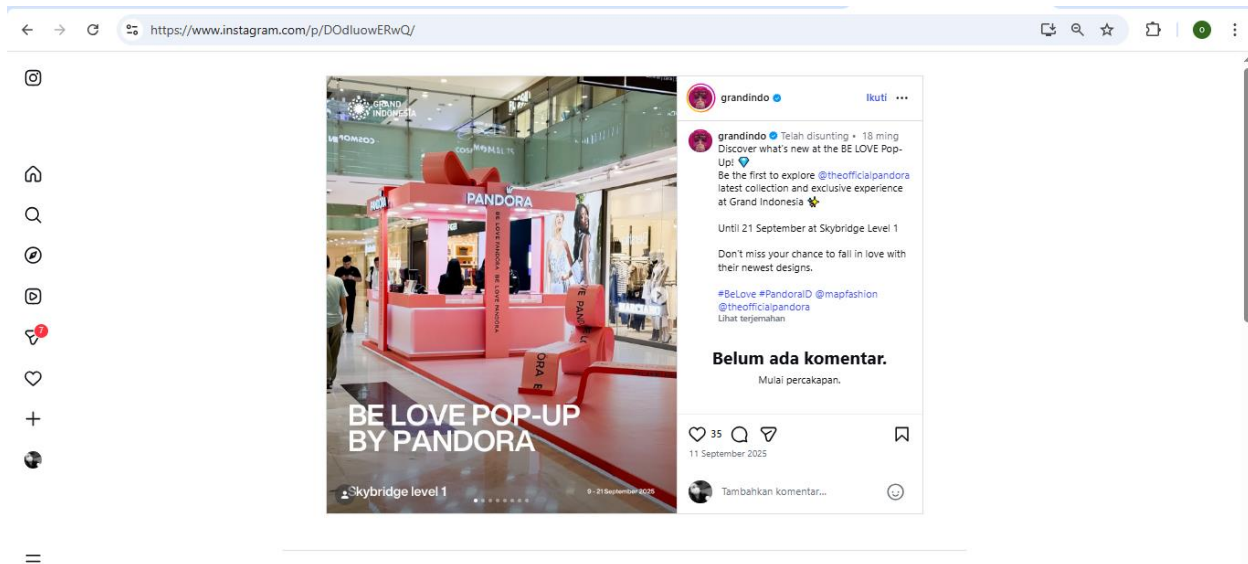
https://www.instagram.com/p/DOdluowERwQ/

o

7

GRAND INDONESIA

COSMO

PANDORA

BE LOVE PANDORA BE LOVE PANDORA

BE PANDORA

ORA

BE LOVE POP-UP BY PANDORA

Skybridge level 1

9 - 21 September 2025

grandindo Ikuti •••

grandindo • Telah disunting • 18 ming
Discover what's new at the BE LOVE Pop-Up! 💎
Be the first to explore @theofficialpandora latest collection and exclusive experience at Grand Indonesia ✨

Until 21 September at Skybridge Level 1

Don't miss your chance to fall in love with their newest designs.

#BeLove #PandoraID @mapfashion @theofficialpandora
Lihat terjemahan

Belum ada komentar.
Mulai percakapan.

35

11 September 2025

Tambahkan komentar...